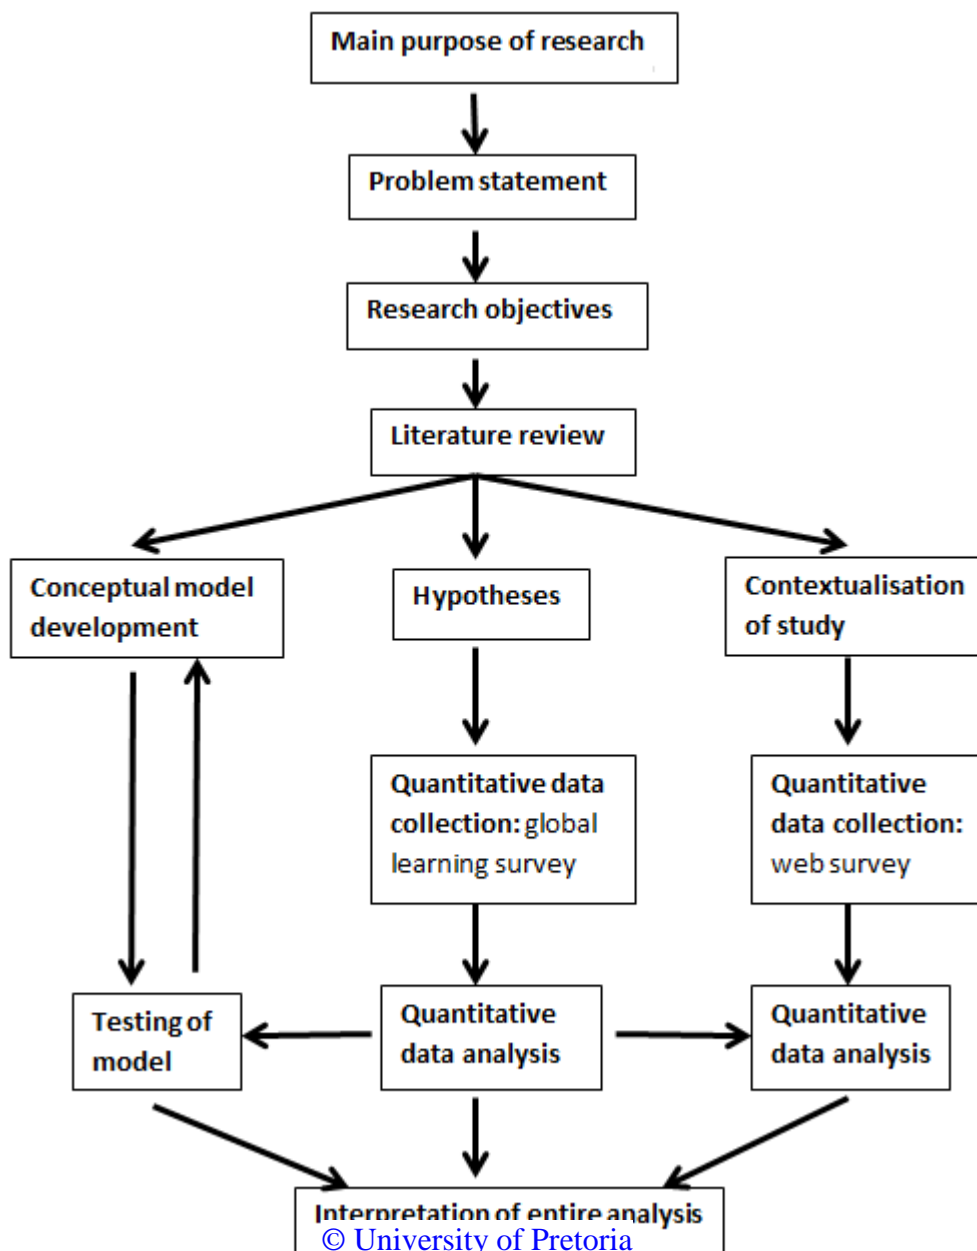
Main purpose of research

Problem statement

Research objectives

Literature review

Conceptual model development

Hypotheses

Contextualisation of study

Quantitative data collection: global learning survey

Quantitative data collection: web survey

Testing of model

Quantitative data analysis

Quantitative data analysis

Interpretation of entire analysis

© University of Pretoria